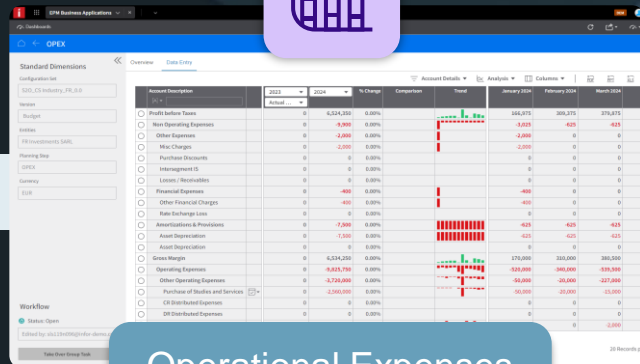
EPM Business Applications
Dashboards
OPEX

Standard Dimensions
Configuration Set
S2D_CS-Industry_FR_0.0
Version
Budget
Entities
FR Investments SAML
Planning Step
OPEX
Currency
EUR

Workflow
Status: Open
Edited by: sle239@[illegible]
Take Over Group Task

Overview
Data Entry

Account Details
Analysis
Columns

| Account Description | 2023 Actual | 2024 | % Change | Comparison | Trend | January 2024 | February 2024 | March 2024 |
|---|---|---|---|---|---|---|---|---|
| Profit before Taxes | 0 | 6,524,350 | 0.00% | | | 166,975 | 309,375 | 375,875 |
| Non Operating Expenses | 0 | -9,900 | 0.00% | | | -3,025 | -625 | -625 |
| Other Expenses | 0 | -2,000 | 0.00% | | | -2,000 | 0 | 0 |
| Misc Charges | 0 | -2,000 | 0.00% | | | -2,000 | 0 | 0 |
| Purchase Discounts | 0 | 0 | 0.00% | | | 0 | 0 | 0 |
| Intersegment IS | 0 | 0 | 0.00% | | | 0 | 0 | 0 |
| Losses / Receivables | 0 | 0 | 0.00% | | | 0 | 0 | 0 |
| Financial Expenses | 0 | -400 | 0.00% | | | -400 | 0 | 0 |
| Other Financial Charges | 0 | -400 | 0.00% | | | -400 | 0 | 0 |
| Rate Exchange Loss | 0 | 0 | 0.00% | | | 0 | 0 | 0 |
| Amortizations & Provisions | 0 | -7,500 | 0.00% | | | -625 | -625 | -625 |
| Asset Depreciation | 0 | -7,500 | 0.00% | | | -625 | -625 | -625 |
| Asset Depreciation | 0 | 0 | 0.00% | | | 0 | 0 | 0 |
| Gross Margin | 0 | 6,534,250 | 0.00% | | | 170,000 | 310,000 | 380,500 |
| Operating Expenses | 0 | -9,025,750 | 0.00% | | | -520,000 | -590,000 | -535,500 |
| Other Operating Expenses | 0 | -3,720,000 | 0.00% | | | -50,000 | -20,000 | -227,000 |
| Purchase of Studies and Services | 0 | -1,260,000 | 0.00% | | | -30,000 | -20,000 | -15,000 |
| CR Distributed Expenses | 0 | 0 | 0.00% | | | 0 | 0 | 0 |
| DR Distributed Expenses | 0 | 0 | 0.00% | | | 0 | 0 | 0 |
| | | | | | | | | -2,000 |

28 Records

Operational Expenses